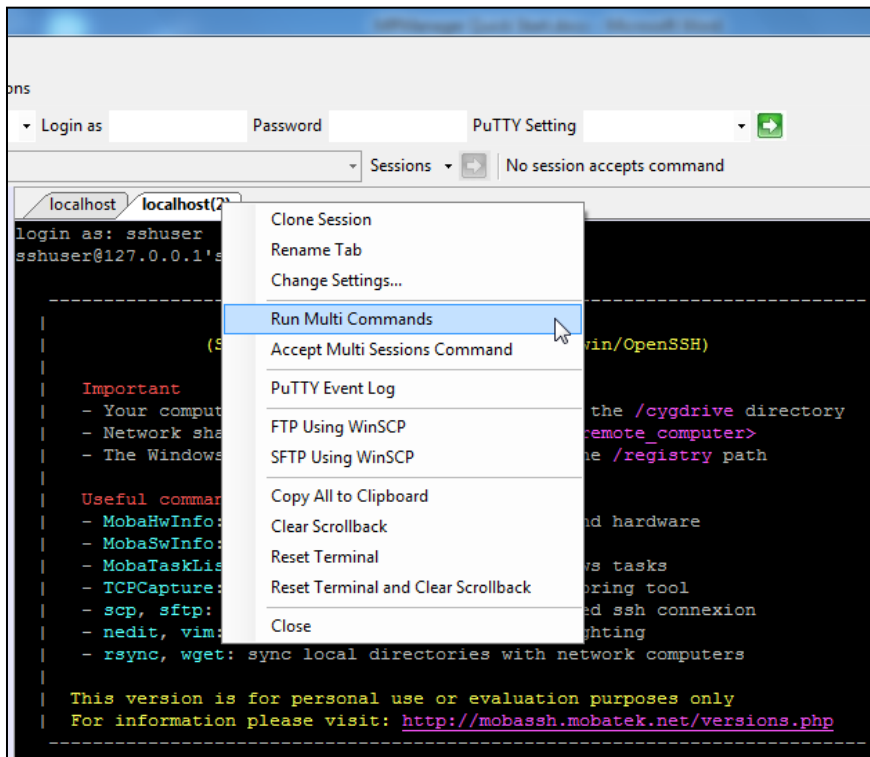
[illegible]

ons

Login as Password PuTTY Setting

Sessions No session accepts command

localhost localhost(2)

login as: sshuser
sshuser@127.0.0.1's

(S win/OpenSSH)

Important
- Your comput the /cygdrive directory
- Network sha remote_computer>
- The Windows he /registry path

Useful comman
- MobaHwInfo: nd hardware
- MobaSwInfo:
- MobaTaskLis ws tasks
- TCPCapture: oring tool
- scp, sftp: ed ssh connexion
- nedit, vim: ghting
- rsync, wget: sync local directories with network computers

This version is for personal use or evaluation purposes only
For information please visit: http://mobassh.mobatek.net/versions.php

Clone Session
Rename Tab
Change Settings...
Run Multi Commands
Accept Multi Sessions Command
PuTTY Event Log
FTP Using WinSCP
SFTP Using WinSCP
Copy All to Clipboard
Clear Scrollback
Reset Terminal
Reset Terminal and Clear Scrollback
Close